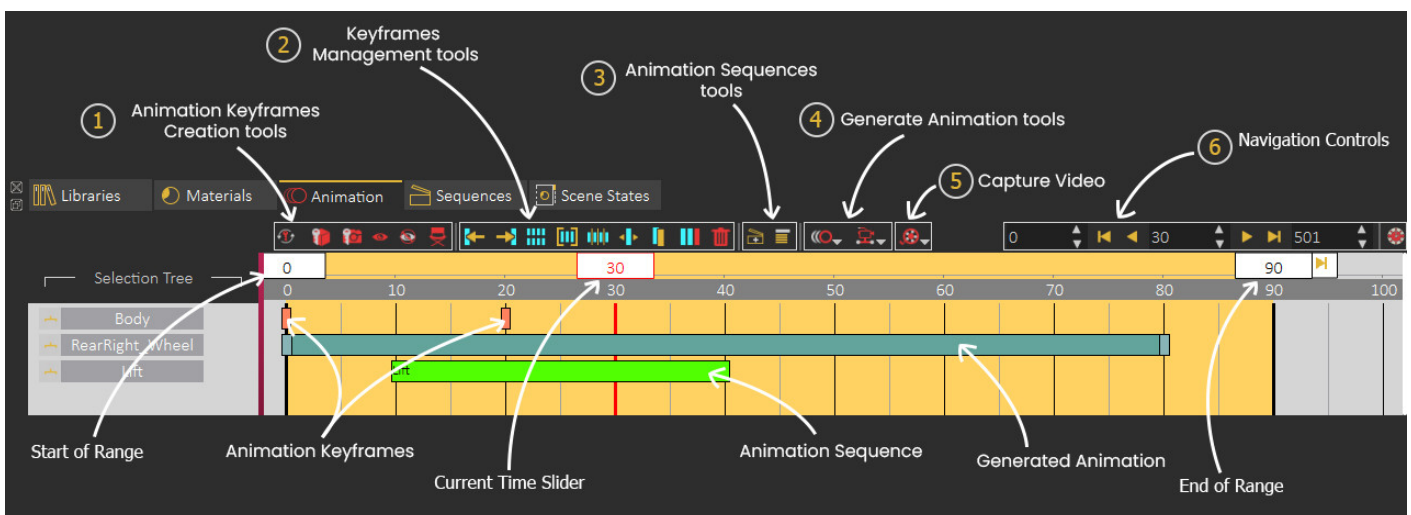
2 Keyframes Management tools

3 Animation Sequences tools

1 Animation Keyframes Creation tools

4 Generate Animation tools

6 Navigation Controls

5 Capture Video

Libraries | Materials | Animation | Sequences | Scene States

0 | 30 | 501

Selection Tree

0 | 30 | 90

0 | 10 | 20 | 30 | 40 | 50 | 60 | 70 | 80 | 90 | 100

Body
RearRight_Wheel
Lift

Lift

Start of Range

Animation Keyframes

Current Time Slider

Animation Sequence

Generated Animation

End of Range